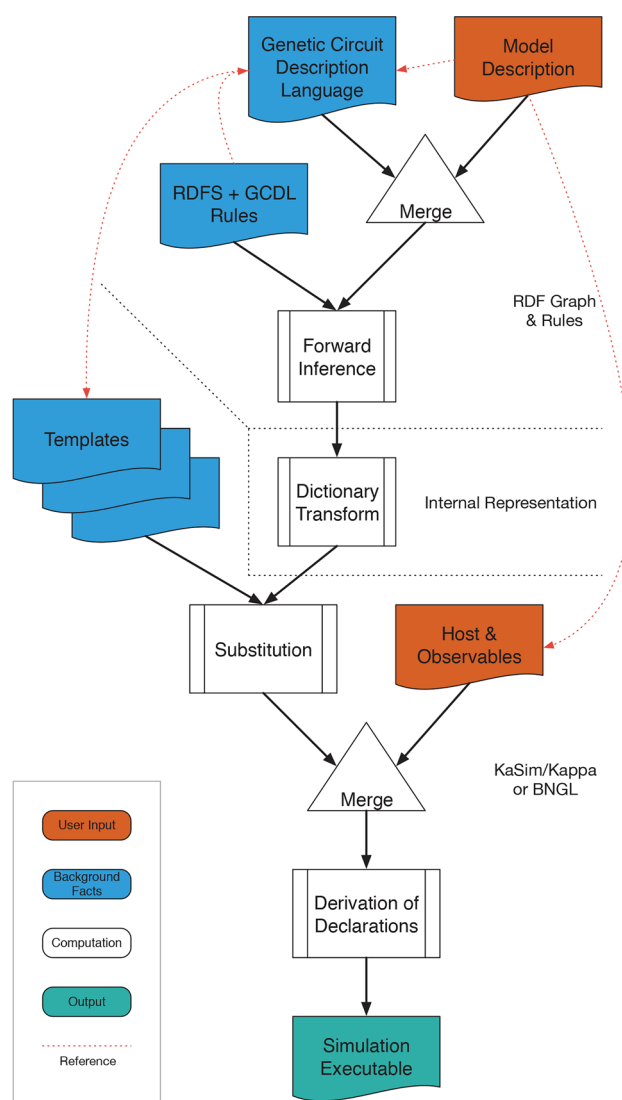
Genetic Circuit Description Language

Model Description

RDFS + GCDL Rules

Merge

RDF Graph & Rules

Forward Inference

Templates

Dictionary Transform

Internal Representation

Substitution

Host & Observables

KaSim/Kappa or BNGL

Merge

Derivation of Declarations

Simulation Executable

User Input

Background Facts

Computation

Output

Reference